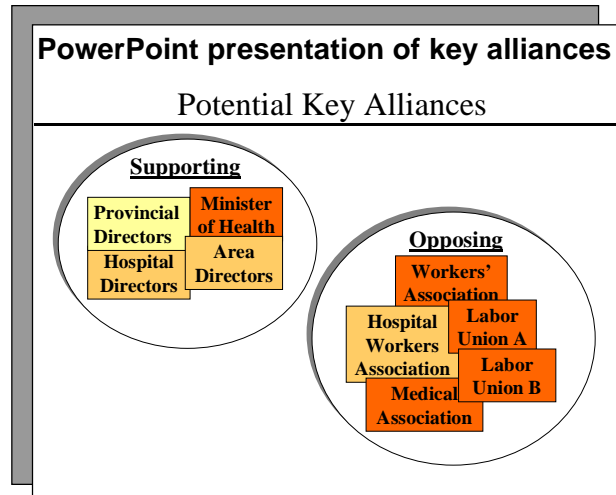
PowerPoint presentation of key alliances

Potential Key Alliances

Supporting

Provincial Directors

Minister of Health

Hospital Directors

Area Directors

Opposing

Workers' Association

Hospital Workers Association

Labor Union A

Labor Union B

Medical Association